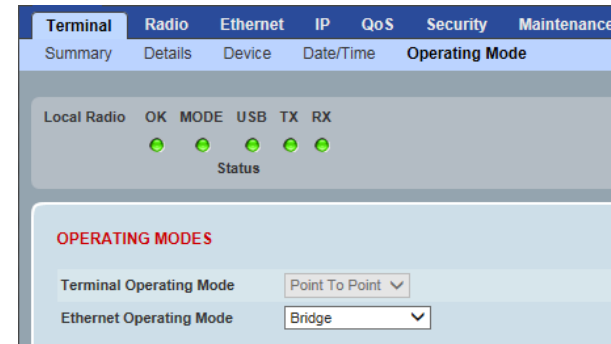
Terminal Radio Ethernet IP QoS Security Maintenance

Summary Details Device Date/Time Operating Mode

Local Radio OK MODE USB TX RX

Status

OPERATING MODES

Terminal Operating Mode Point To Point

Ethernet Operating Mode Bridge